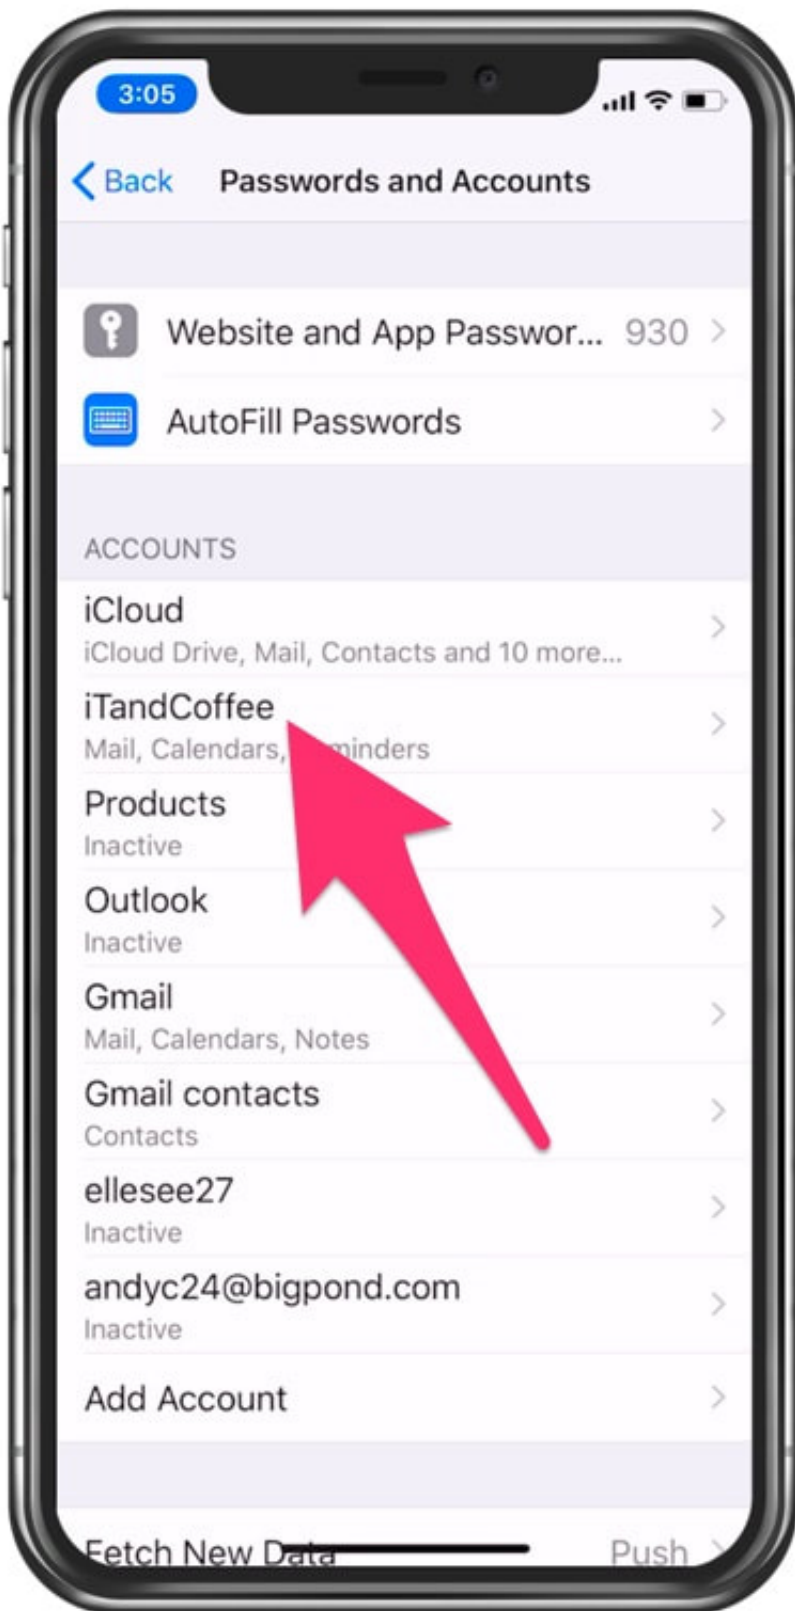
3:05

Back Passwords and Accounts

Website and App Passwor... 930

AutoFill Passwords

ACCOUNTS

iCloud
iCloud Drive, Mail, Contacts and 10 more...

iTandCoffee
Mail, Calendars, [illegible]minders

Products
Inactive

Outlook
Inactive

Gmail
Mail, Calendars, Notes

Gmail contacts
Contacts

ellesee27
Inactive

andyc24@bigpond.com
Inactive

Add Account

Fetch New Data Push